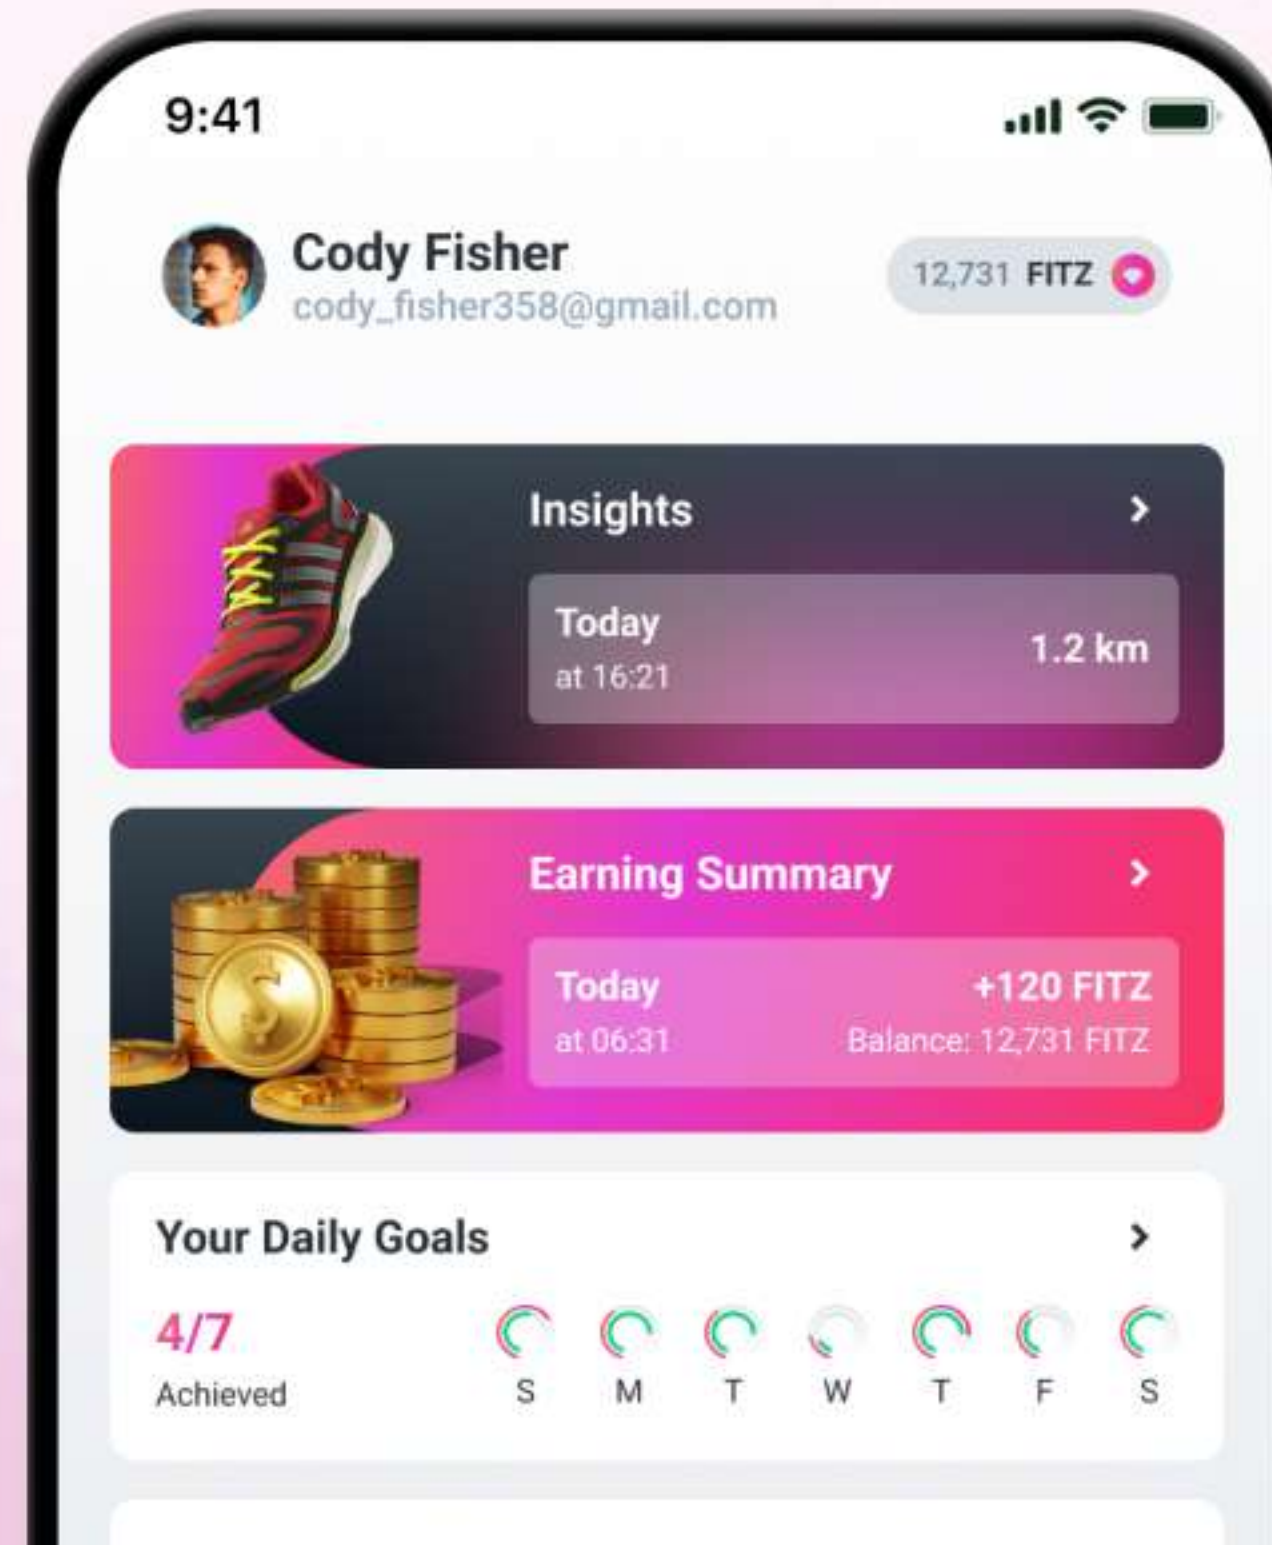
9:41

Cody Fisher
cody_fisher358@gmail.com

12,731 FITZ

Insights >

Today
at 16:21

1.2 km

Earning Summary >

Today
at 06:31

+120 FITZ
Balance: 12,731 FITZ

Your Daily Goals >

4/7
Achieved

S M T W T F S